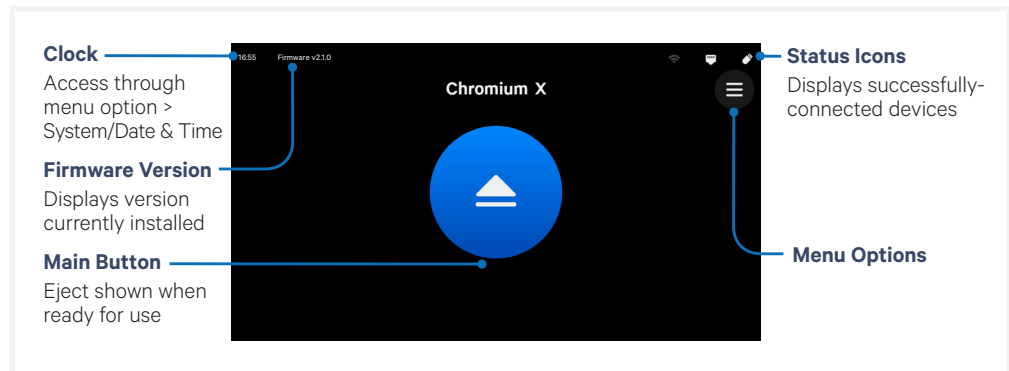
Clock

Access through menu option > System/Date & Time

Firmware Version

Displays version currently installed

Main Button

Eject shown when ready for use

16:55 Firmware v2.1.0

Chromium X

Status Icons

Displays successfully-connected devices

Menu Options